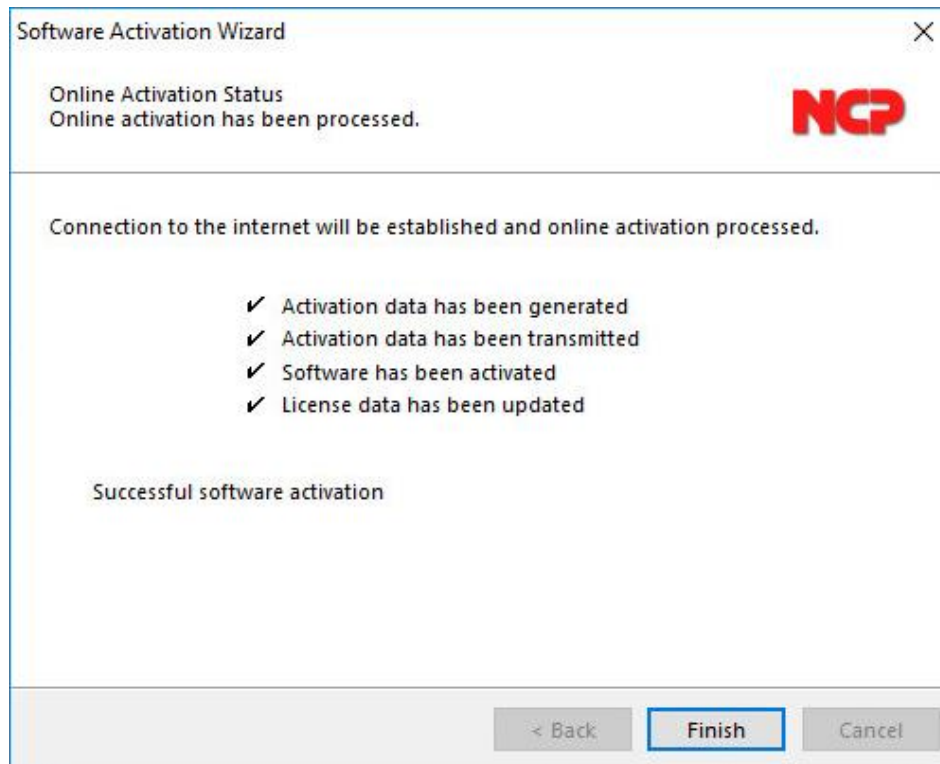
Software Activation Wizard

×

Online Activation Status
Online activation has been processed.

NCP

Connection to the internet will be established and online activation processed.

✔ Activation data has been generated
✔ Activation data has been transmitted
✔ Software has been activated
✔ License data has been updated

Successful software activation

< Back   Finish   Cancel